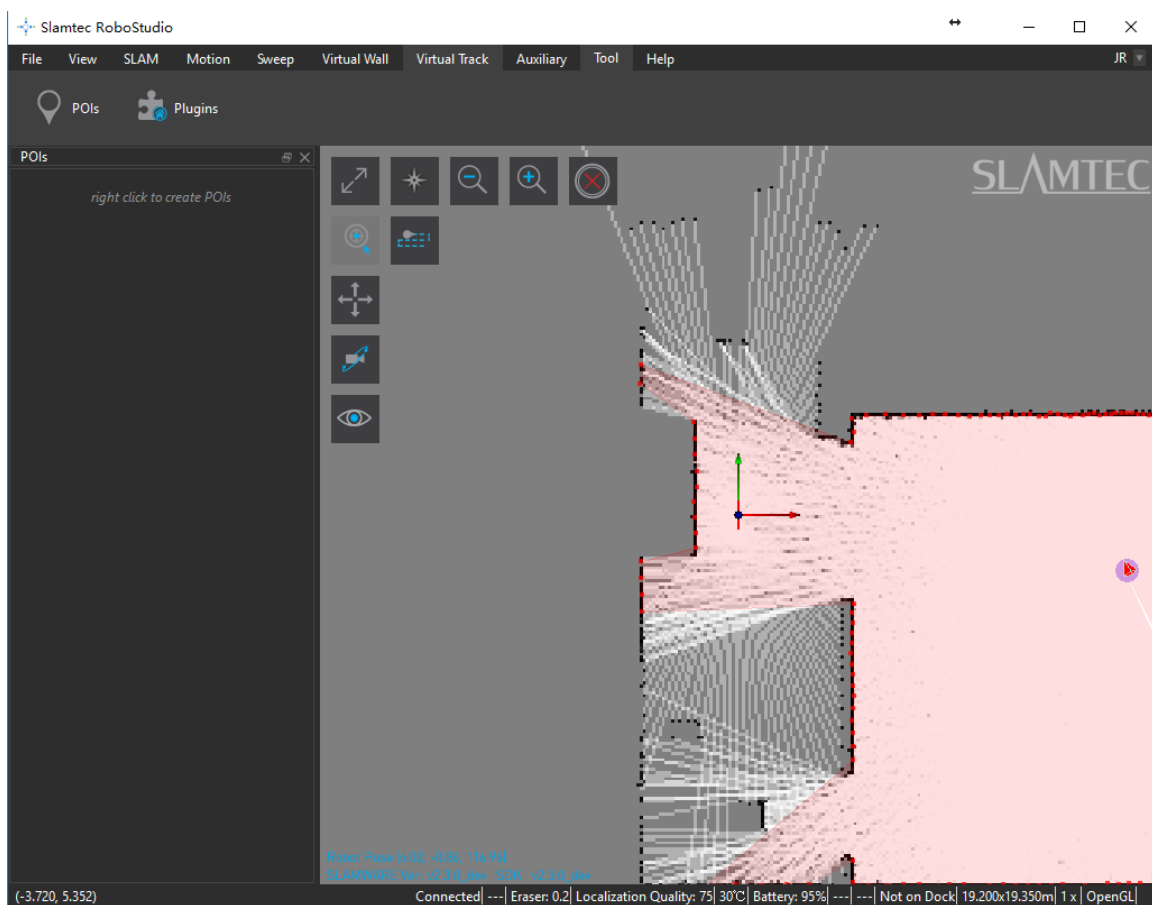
Slamtec RoboStudio

File View SLAM Motion Sweep Virtual Wall Virtual Track Auxiliary Tool Help JR

POIs Plugins

POIs

right click to create POIs

SLAMTEC

Robot Pose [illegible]
SLAMWARE Ver: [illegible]

(-3.720, 5.352) Connected | --- | Eraser: 0.2 | Localization Quality: 75 | 30℃ | Battery: 95% | --- | --- | Not on Dock | 19.200x19.350m | 1 x | OpenGL |